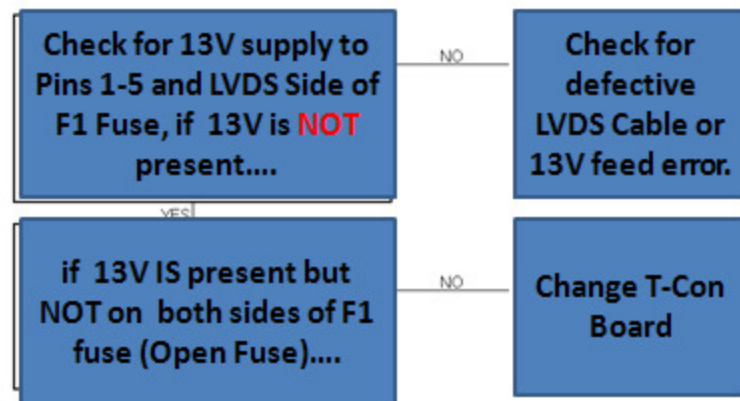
Check for 13V supply to Pins 1-5 and LVDS Side of F1 Fuse, if 13V is NOT present....

NO

Check for defective LVDS Cable or 13V feed error.

YES

if 13V IS present but NOT on both sides of F1 fuse (Open Fuse)....

NO

Change T-Con Board